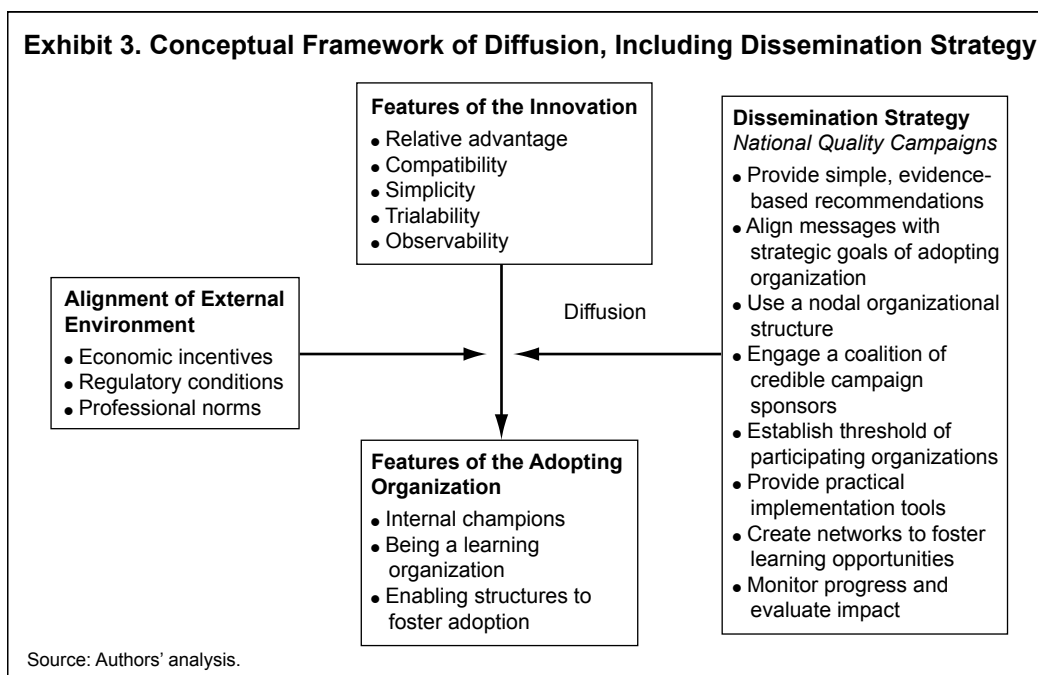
Exhibit 3. Conceptual Framework of Diffusion, Including Dissemination Strategy

Features of the Innovation
- Relative advantage
- Compatibility
- Simplicity
- Trialability
- Observability

Dissemination Strategy
*National Quality Campaigns*
- Provide simple, evidence-based recommendations
- Align messages with strategic goals of adopting organization
- Use a nodal organizational structure
- Engage a coalition of credible campaign sponsors
- Establish threshold of participating organizations
- Provide practical implementation tools
- Create networks to foster learning opportunities
- Monitor progress and evaluate impact

Alignment of External Environment
- Economic incentives
- Regulatory conditions
- Professional norms

Diffusion

Features of the Adopting Organization
- Internal champions
- Being a learning organization
- Enabling structures to foster adoption

Source: Authors' analysis.